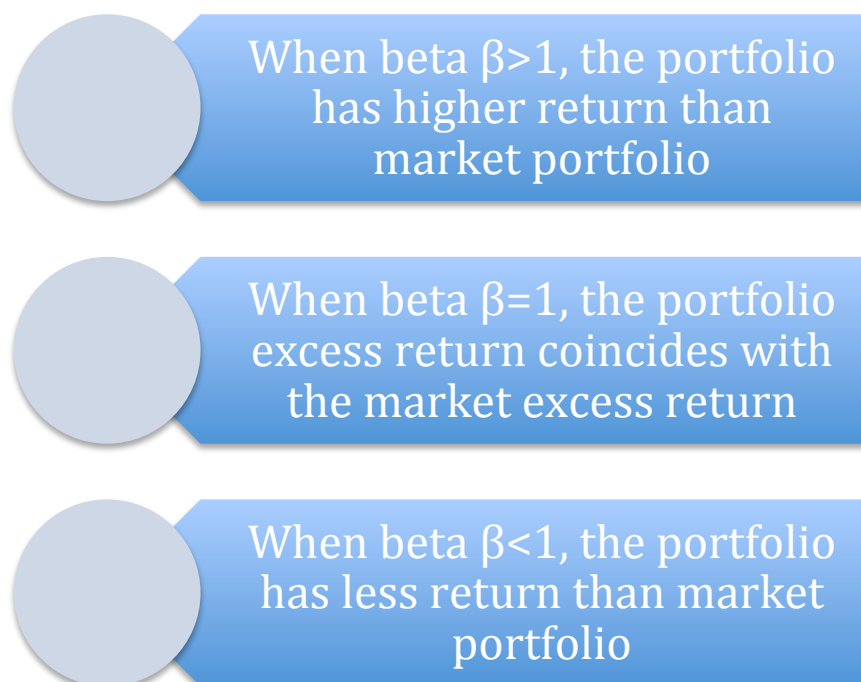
When beta $\beta>1$, the portfolio has higher return than market portfolio

When beta $\beta=1$, the portfolio excess return coincides with the market excess return

When beta $\beta<1$, the portfolio has less return than market portfolio